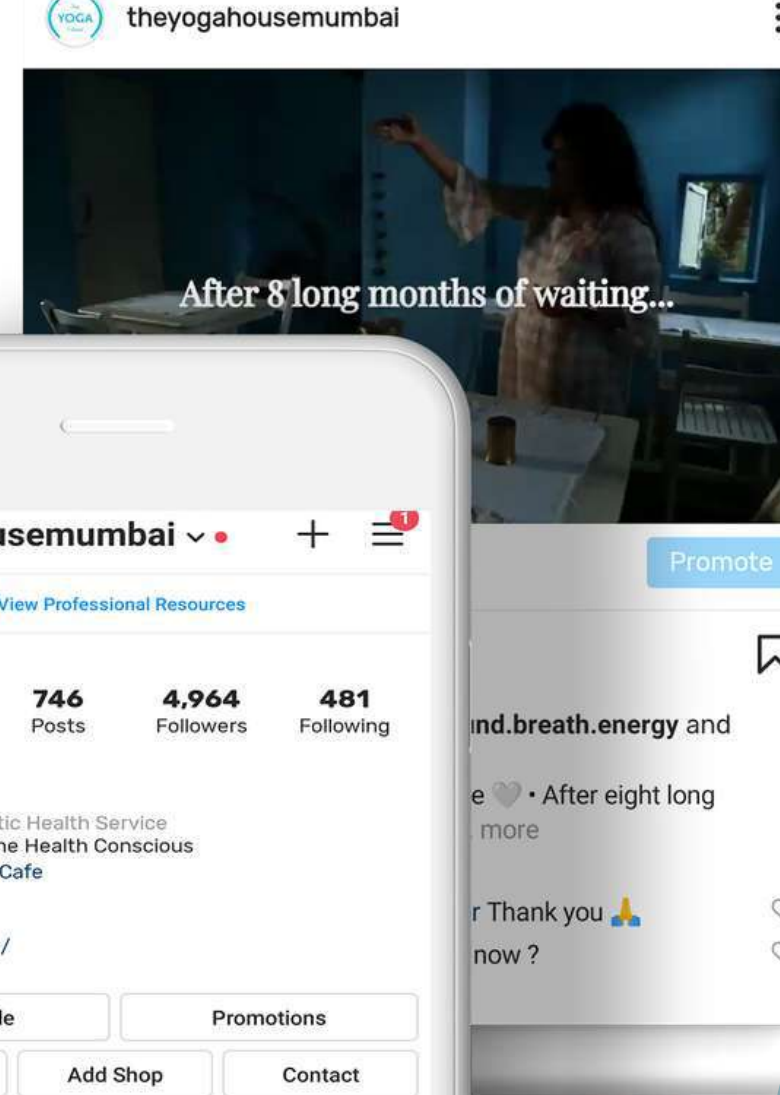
YOGA

theyogahousemumbai

After 8 long months of waiting...

usemumbai

1

View Professional Resources

| 746 | 4,964 | 481 |
|---|---|---|
| Posts | Followers | Following |

tic Health Service
he Health Conscious
Cafe

/

le

Promotions

Add Shop

Contact

Promote

nd.breath.energy and

e 🤍 • After eight long
more

r Thank you 🙏
now ?